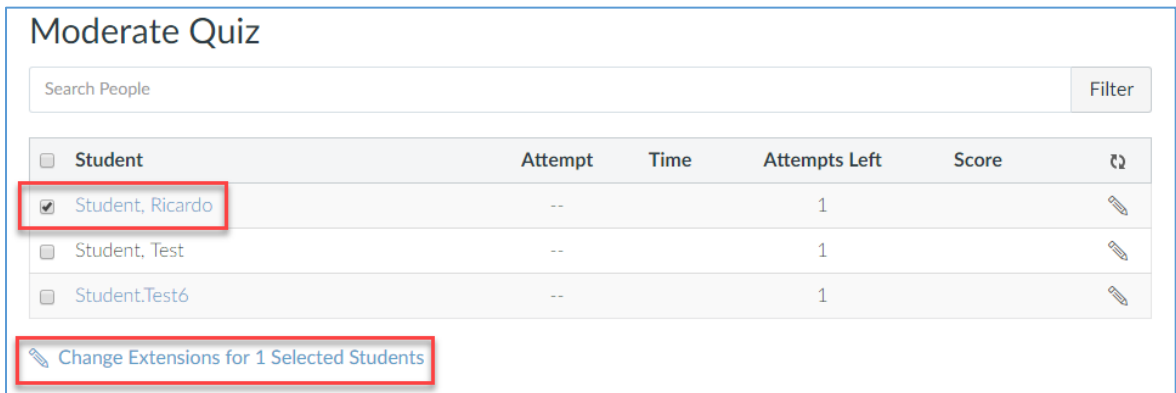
Moderate Quiz

Search People

Filter

| Student | Attempt | Time | Attempts Left | Score |
|---|---|---|---|---|
| Student, Ricardo | -- | | 1 | |
| Student, Test | -- | | 1 | |
| Student.Test6 | -- | | 1 | |

Change Extensions for 1 Selected Students